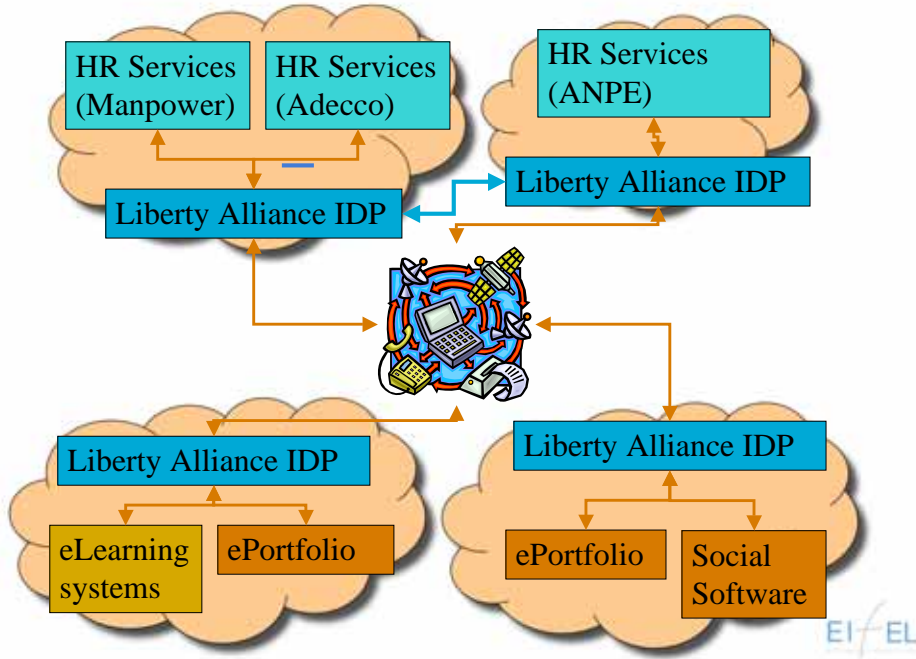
HR Services (Manpower)

HR Services (Adecco)

HR Services (ANPE)

Liberty Alliance IDP

Liberty Alliance IDP

Liberty Alliance IDP

Liberty Alliance IDP

eLearning systems

ePortfolio

ePortfolio

Social Software

EIfEL